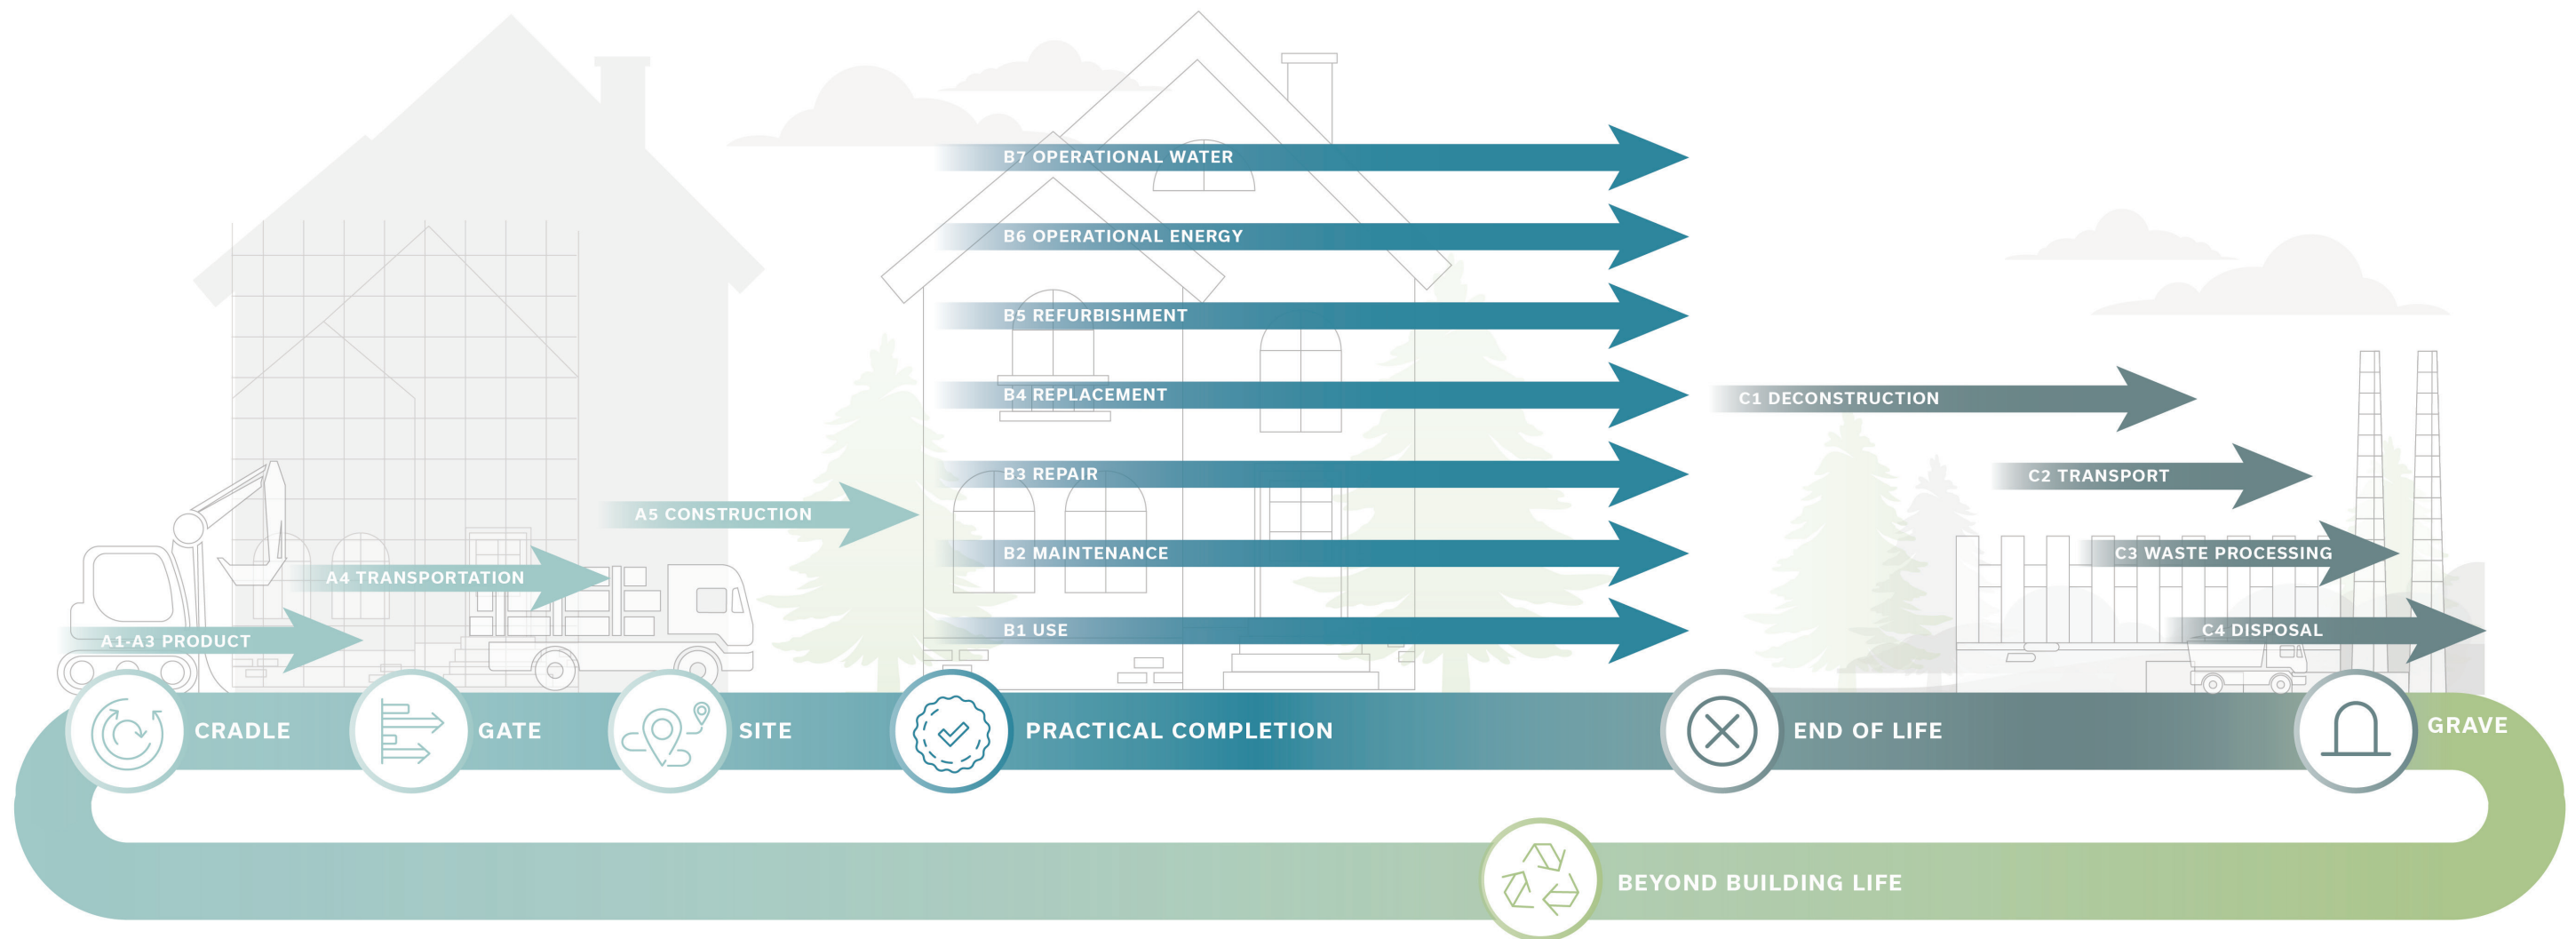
B7 OPERATIONAL WATER

B6 OPERATIONAL ENERGY

B5 REFURBISHMENT

B4 REPLACEMENT

C1 DECONSTRUCTION

B3 REPAIR

C2 TRANSPORT

A5 CONSTRUCTION

B2 MAINTENANCE

C3 WASTE PROCESSING

A4 TRANSPORTATION

B1 USE

C4 DISPOSAL

A1-A3 PRODUCT

CRADLE

GATE

SITE

PRACTICAL COMPLETION

END OF LIFE

GRAVE

BEYOND BUILDING LIFE